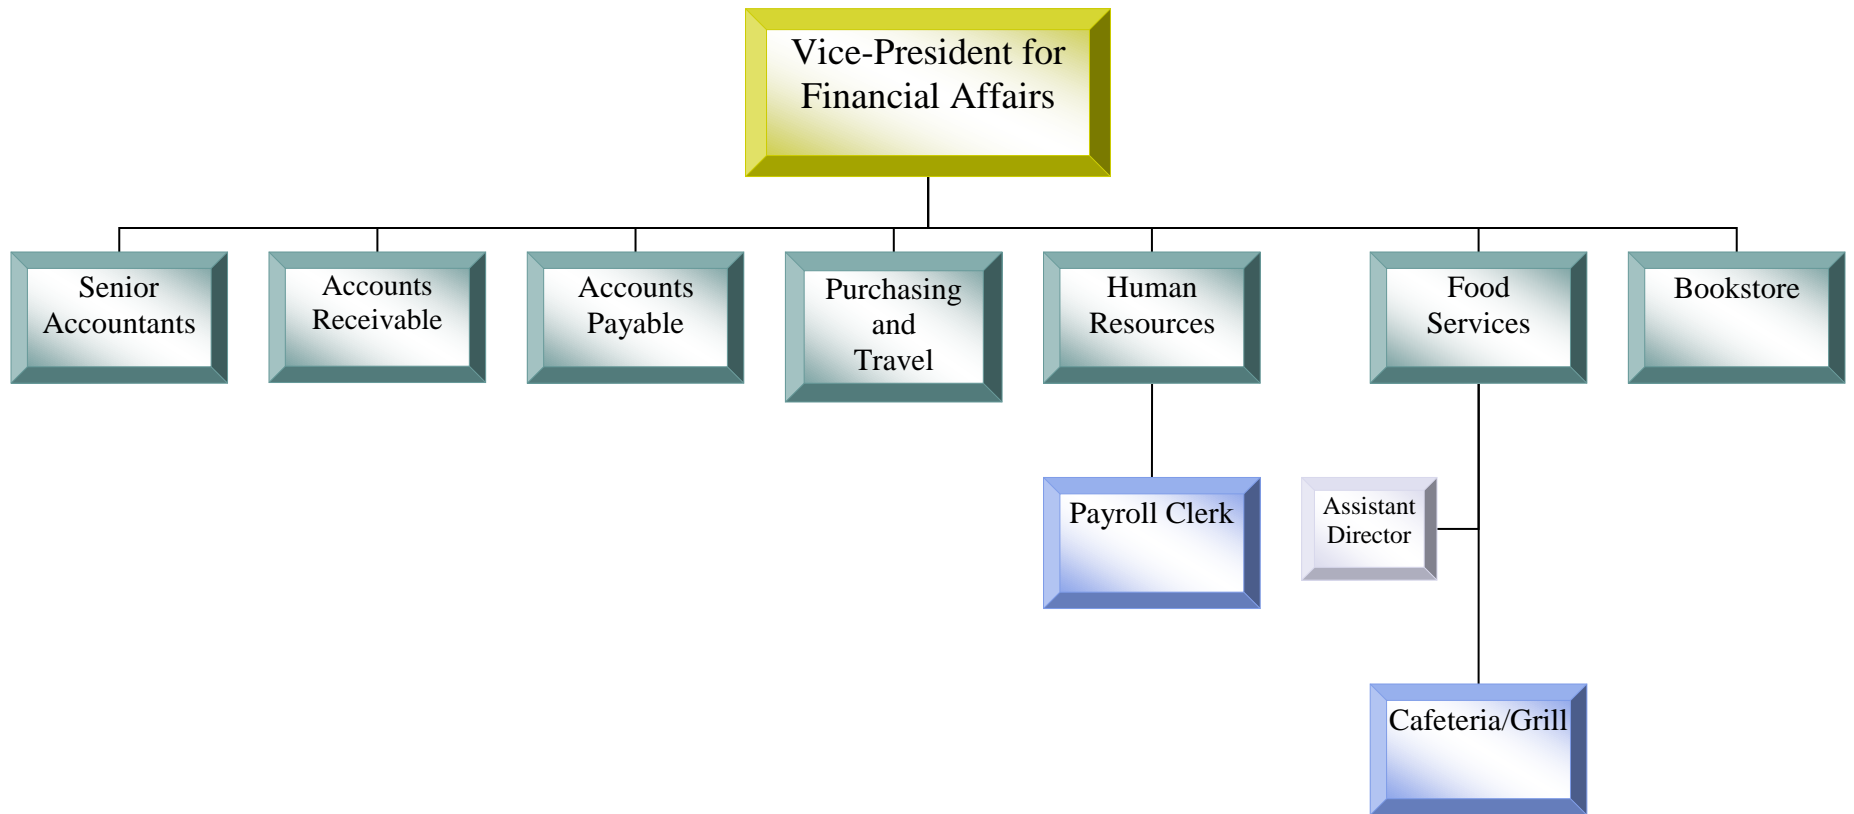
Vice-President for Financial Affairs

Senior Accountants

Accounts Receivable

Accounts Payable

Purchasing and Travel

Human Resources

Food Services

Bookstore

Payroll Clerk

Assistant Director

Cafeteria/Grill